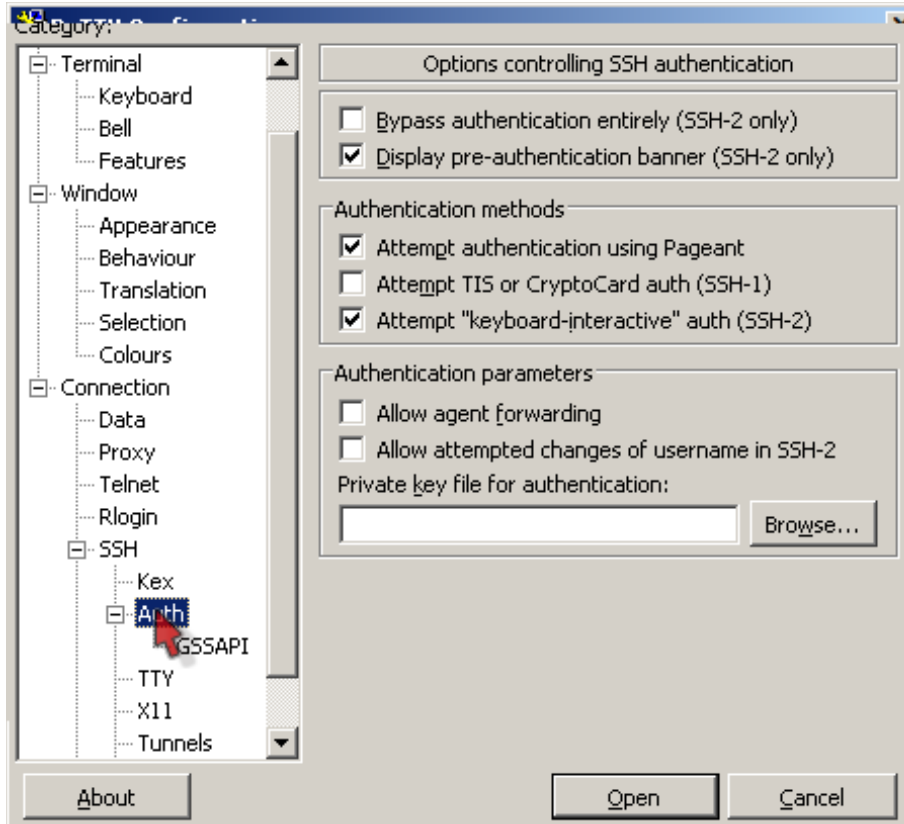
Category:

Terminal
Keyboard
Bell
Features
Window
Appearance
Behaviour
Translation
Selection
Colours
Connection
Data
Proxy
Telnet
Rlogin
SSH
Kex
Auth
GSSAPI
TTY
X11
Tunnels

Options controlling SSH authentication

Bypass authentication entirely (SSH-2 only)
Display pre-authentication banner (SSH-2 only)

Authentication methods
Attempt authentication using Pageant
Attempt TIS or CryptoCard auth (SSH-1)
Attempt "keyboard-interactive" auth (SSH-2)

Authentication parameters
Allow agent forwarding
Allow attempted changes of username in SSH-2
Private key file for authentication:
Browse...

About
Open
Cancel